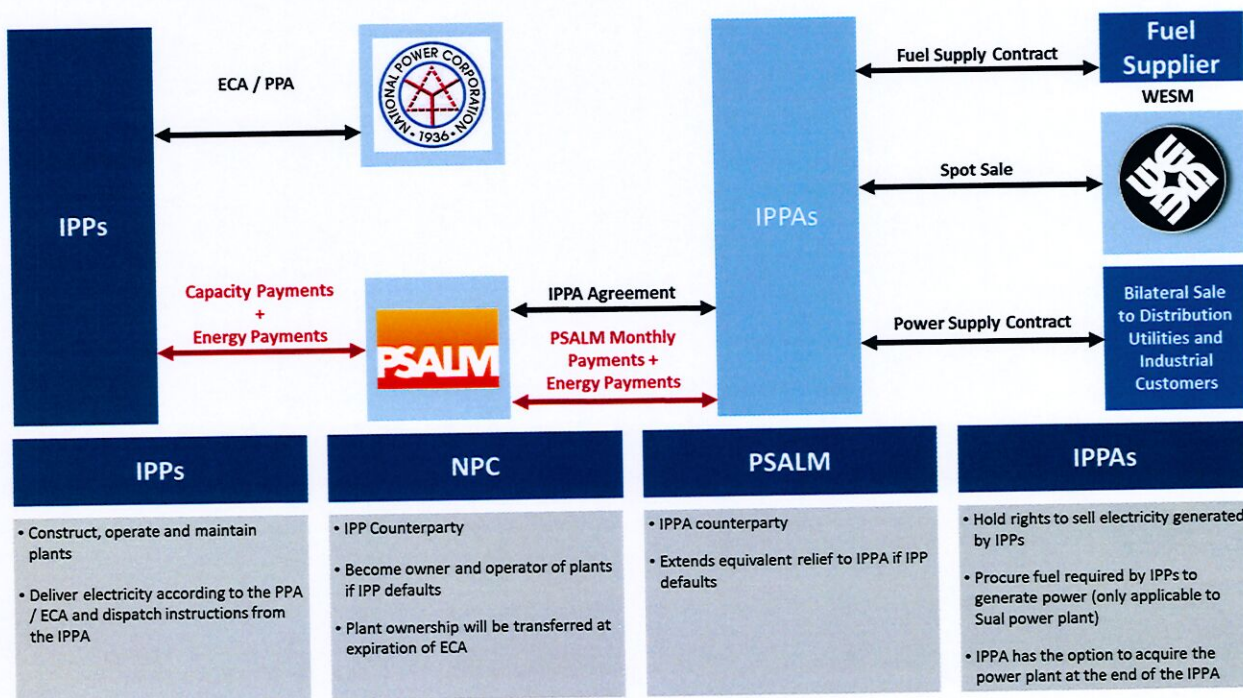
IPPs

ECA / PPA

NATIONAL POWER CORPORATION
1936

Capacity Payments
+
Energy Payments

PSALM

IPPA Agreement

PSALM Monthly Payments + Energy Payments

IPPAs

Fuel Supply Contract

Fuel Supplier

WESM

Spot Sale

Power Supply Contract

Bilateral Sale to Distribution Utilities and Industrial Customers

IPPs

• Construct, operate and maintain plants

• Deliver electricity according to the PPA / ECA and dispatch instructions from the IPPA

NPC

• IPP Counterparty

• Become owner and operator of plants if IPP defaults

• Plant ownership will be transferred at expiration of ECA

PSALM

• IPPA counterparty

• Extends equivalent relief to IPPA if IPP defaults

IPPAs

• Hold rights to sell electricity generated by IPPs

• Procure fuel required by IPPs to generate power (only applicable to Sual power plant)

• IPPA has the option to acquire the power plant at the end of the IPPA